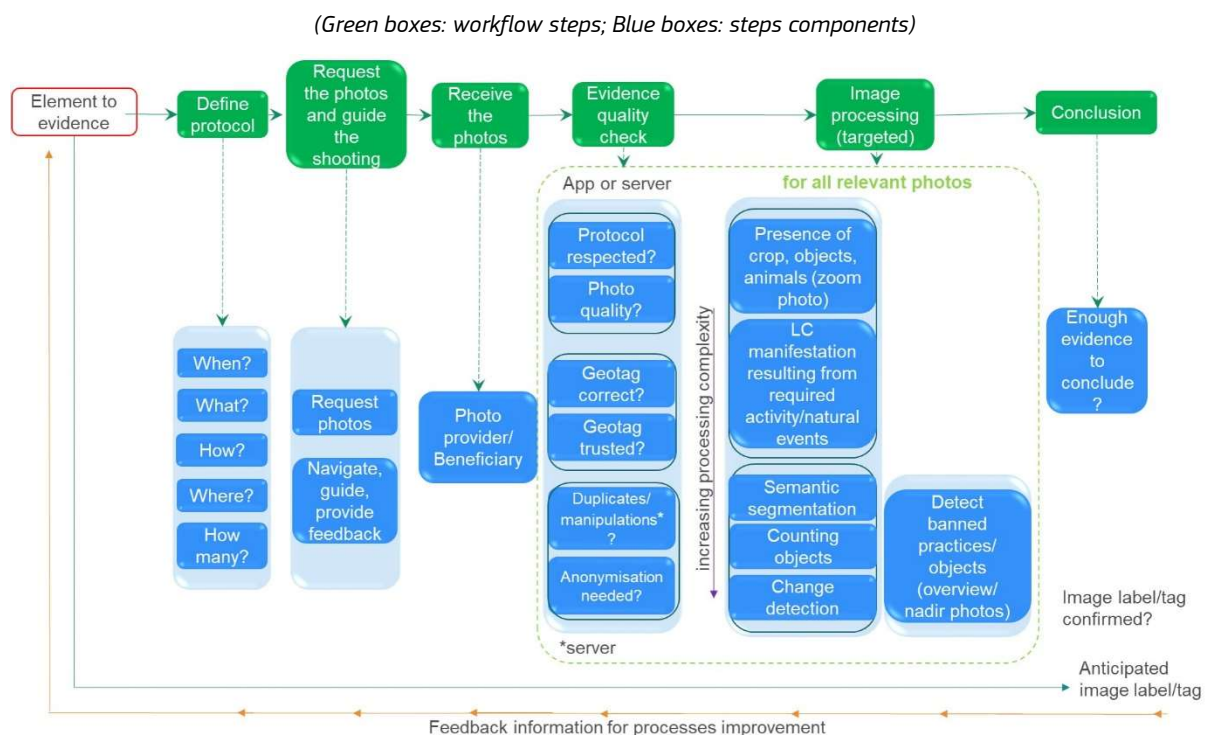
(Green boxes: workflow steps; Blue boxes: steps components)

Element to evidence

Define protocol

Request the photos and guide the shooting

Receive the photos

Evidence quality check

Image processing (targeted)

Conclusion

App or server

for all relevant photos

When?

What?

How?

Where?

How many?

Request photos

Navigate, guide, provide feedback

Photo provider/ Beneficiary

Protocol respected?

Photo quality?

Geotag correct?

Geotag trusted?

Duplicates/ manipulations* ?

Anonymisation needed?

*server

increasing processing complexity

Presence of crop, objects, animals (zoom photo)

LC manifestation resulting from required activity/natural events

Semantic segmentation

Counting objects

Change detection

Detect banned practices/ objects (overview/ nadir photos)

Enough evidence to conclude ?

Image label/tag confirmed?

Anticipated image label/tag

Feedback information for processes improvement